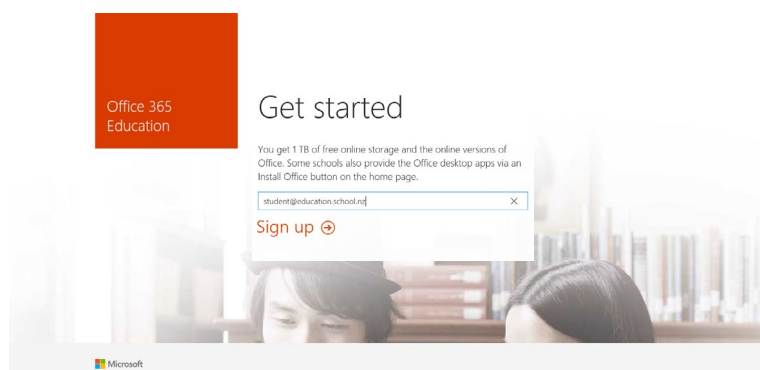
Office 365
Education

Get started

You get 1 TB of free online storage and the online versions of Office. Some schools also provide the Office desktop apps via an Install Office button on the home page.

student@education.school.nz ×

Sign up ⊕

Microsoft